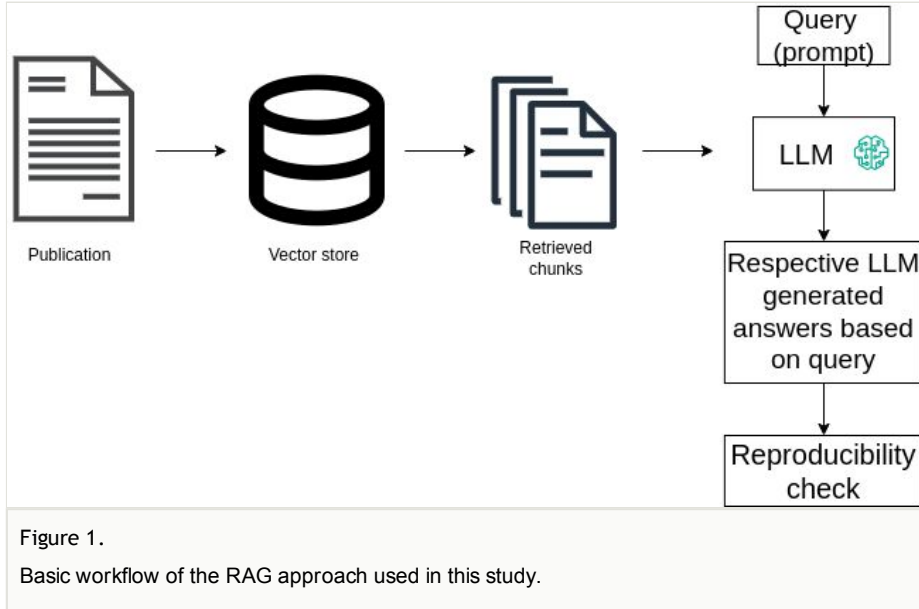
Query (prompt)

Publication

Vector store

Retrieved chunks

LLM

Respective LLM generated answers based on query

Reproducibility check

Figure 1.

Basic workflow of the RAG approach used in this study.